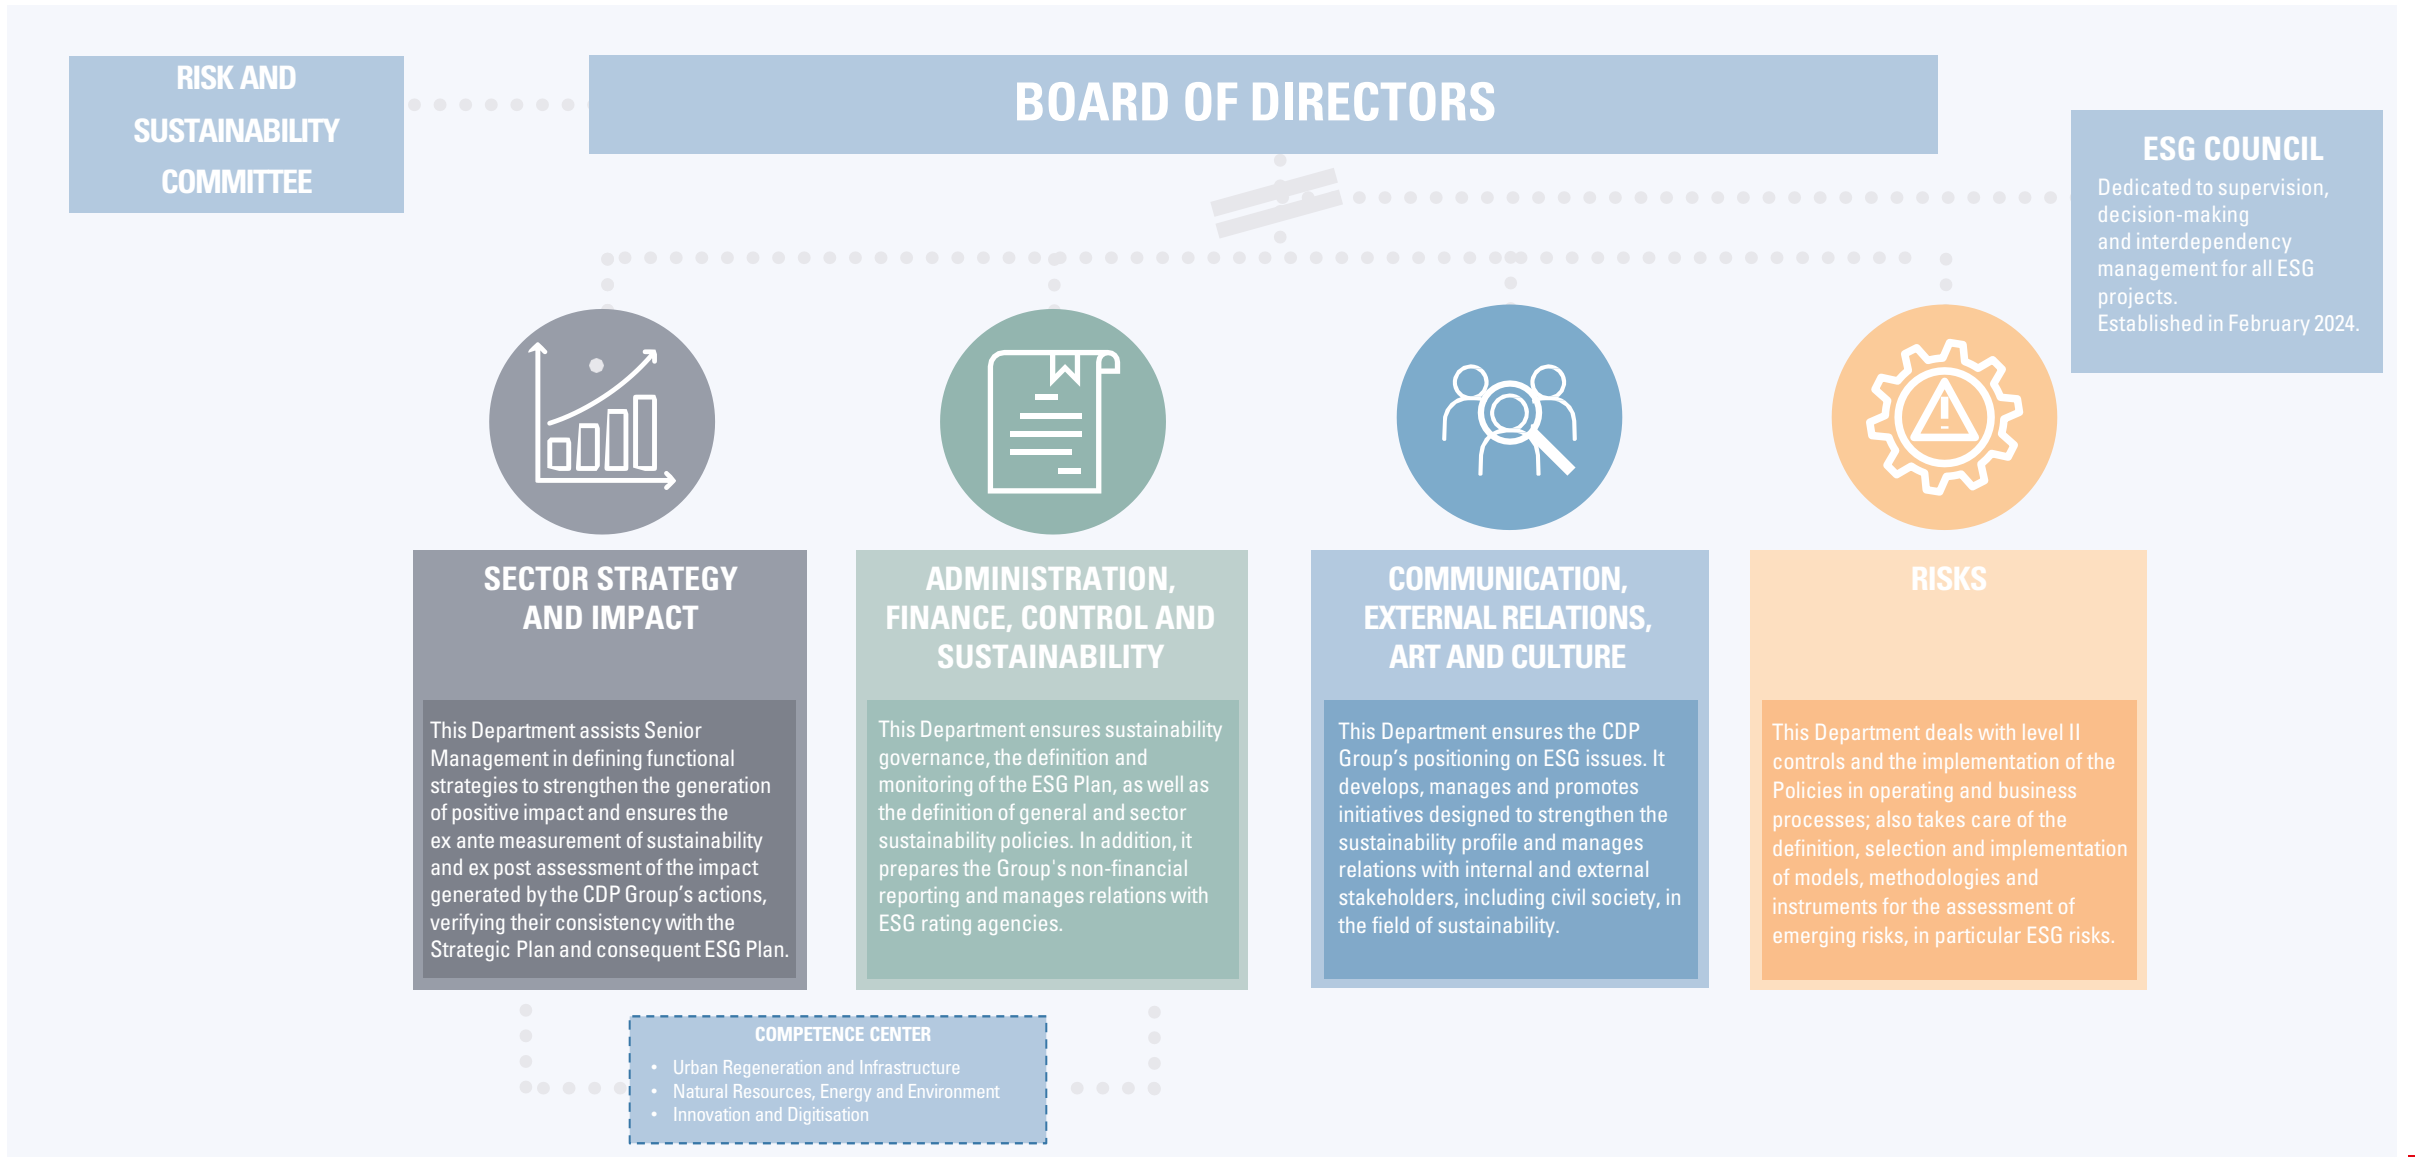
RISK AND SUSTAINABILITY COMMITTEE

BOARD OF DIRECTORS

ESG COUNCIL

Dedicated to supervision, decision-making and interdependency management for all ESG projects.
Established in February 2024.

SECTOR STRATEGY AND IMPACT

This Department assists Senior Management in defining functional strategies to strengthen the generation of positive impact and ensures the ex ante measurement of sustainability and ex post assessment of the impact generated by the CDP Group's actions, verifying their consistency with the Strategic Plan and consequent ESG Plan.

ADMINISTRATION, FINANCE, CONTROL AND SUSTAINABILITY

This Department ensures sustainability governance, the definition and monitoring of the ESG Plan, as well as the definition of general and sector sustainability policies. In addition, it prepares the Group's non-financial reporting and manages relations with ESG rating agencies.

COMMUNICATION, EXTERNAL RELATIONS, ART AND CULTURE

This Department ensures the CDP Group's positioning on ESG issues. It develops, manages and promotes initiatives designed to strengthen the sustainability profile and manages relations with internal and external stakeholders, including civil society, in the field of sustainability.

RISKS

This Department deals with level II controls and the implementation of the Policies in operating and business processes; also takes care of the definition, selection and implementation of models, methodologies and instruments for the assessment of emerging risks, in particular ESG risks.

COMPETENCE CENTER

• Urban Regeneration and Infrastructure
• Natural Resources, Energy and Environment
• Innovation and Digitisation